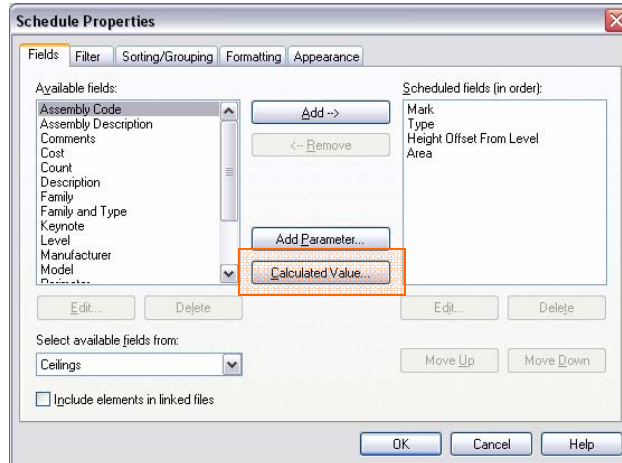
Schedule Properties

Fields | Filter | Sorting/Grouping | Formatting | Appearance

Available fields:
Assembly Code
Assembly Description
Comments
Cost
Count
Description
Family
Family and Type
Keynote
Level
Manufacturer
Model
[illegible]

Add -->
<-- Remove
Add Parameter...
Calculated Value...

Scheduled fields (in order):
Mark
Type
Height Offset From Level
Area

Edit... | Delete
Edit... | Delete

Select available fields from:
Ceilings

Move Up | Move Down

Include elements in linked files

OK | Cancel | Help